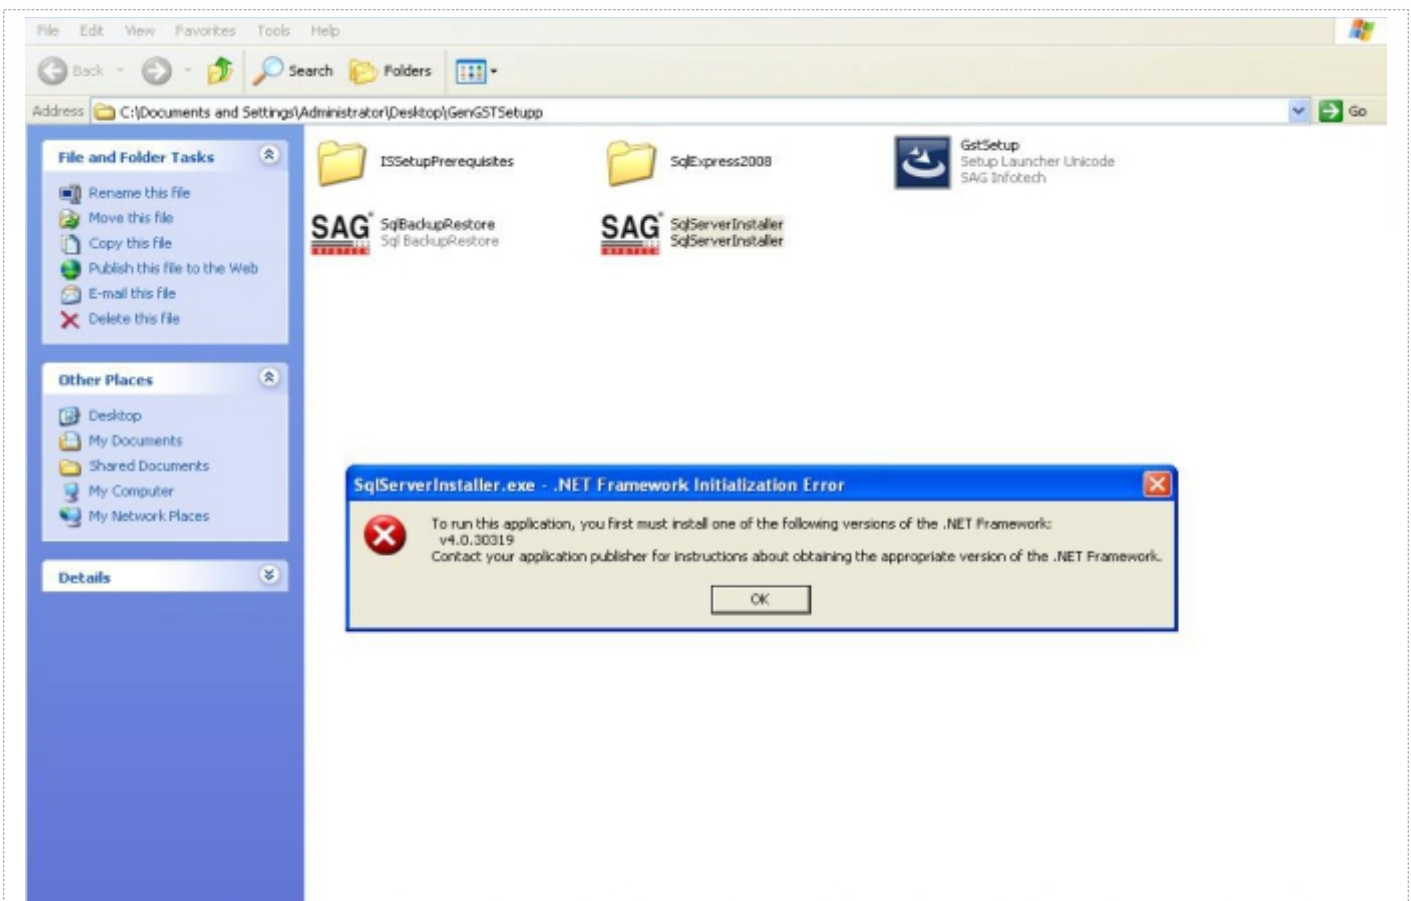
File Edit View Favorites Tools Help

Back Search Folders

Address C:\Documents and Settings\Administrator\Desktop\GenGSTSetupp Go

File and Folder Tasks

Rename this file
Move this file
Copy this file
Publish this file to the Web
E-mail this file
Delete this file

Other Places

Desktop
My Documents
Shared Documents
My Computer
My Network Places

Details

ISSetupPrerequisites

SqlExpress2008

GstSetup
Setup Launcher Unicode
SAG Infotech

SAG SqlBackupRestore
Sql BackupRestore

SAG SqlServerInstaller
SqlServerInstaller

SqlServerInstaller.exe - .NET Framework Initialization Error

To run this application, you first must install one of the following versions of the .NET Framework:
v4.0.30319
Contact your application publisher for instructions about obtaining the appropriate version of the .NET Framework.

OK